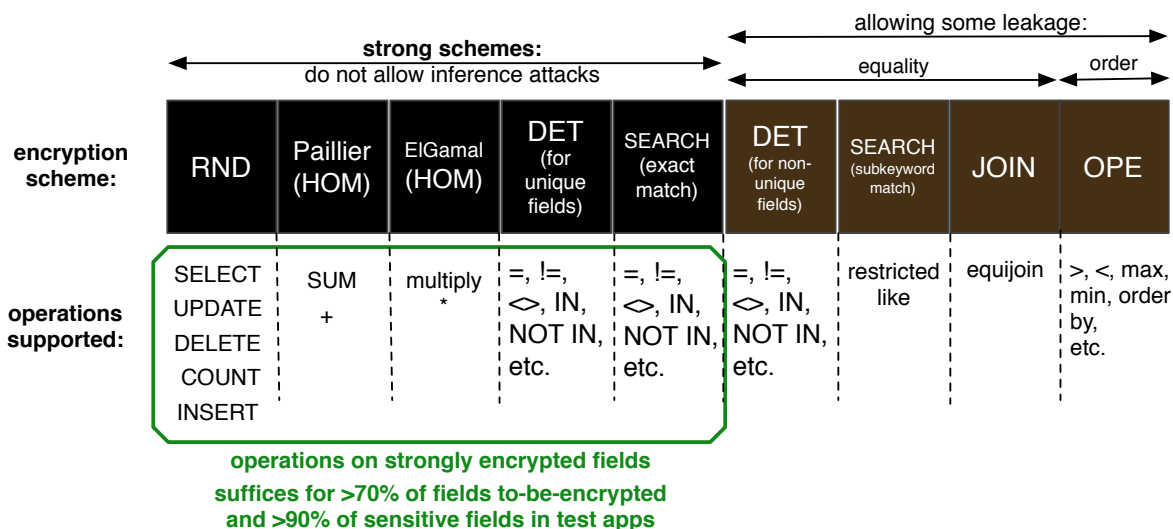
allowing some leakage:

strong schemes:
do not allow inference attacks

equality

order

encryption scheme:

| RND | Paillier (HOM) | ElGamal (HOM) | DET (for unique fields) | SEARCH (exact match) | DET (for non-unique fields) | SEARCH (subkeyword match) | JOIN | OPE |
|---|---|---|---|---|---|---|---|---|
| SELECT UPDATE DELETE COUNT INSERT | SUM + | multiply * | =, !=, <>, IN, NOT IN, etc. | =, !=, <>, IN, NOT IN, etc. | =, !=, <>, IN, NOT IN, etc. | restricted like | equijoin | >, <, max, min, order by, etc. |

operations supported:

operations on strongly encrypted fields
suffices for >70% of fields to-be-encrypted and >90% of sensitive fields in test apps